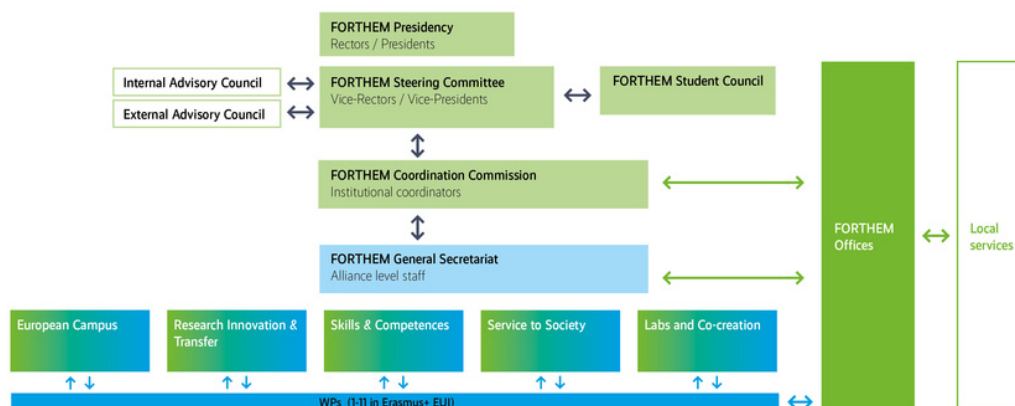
FORTHEM Presidency
Rectors / Presidents

Internal Advisory Council

External Advisory Council

FORTHEM Steering Committee
Vice-Rectors / Vice-Presidents

FORTHEM Student Council

FORTHEM Coordination Commission
Institutional coordinators

FORTHEM General Secretariat
Alliance level staff

FORTHEM Offices

Local services

European Campus

Research Innovation & Transfer

Skills & Competences

Service to Society

Labs and Co-creation

WPs (1-11 in Erasmus+ EUI)